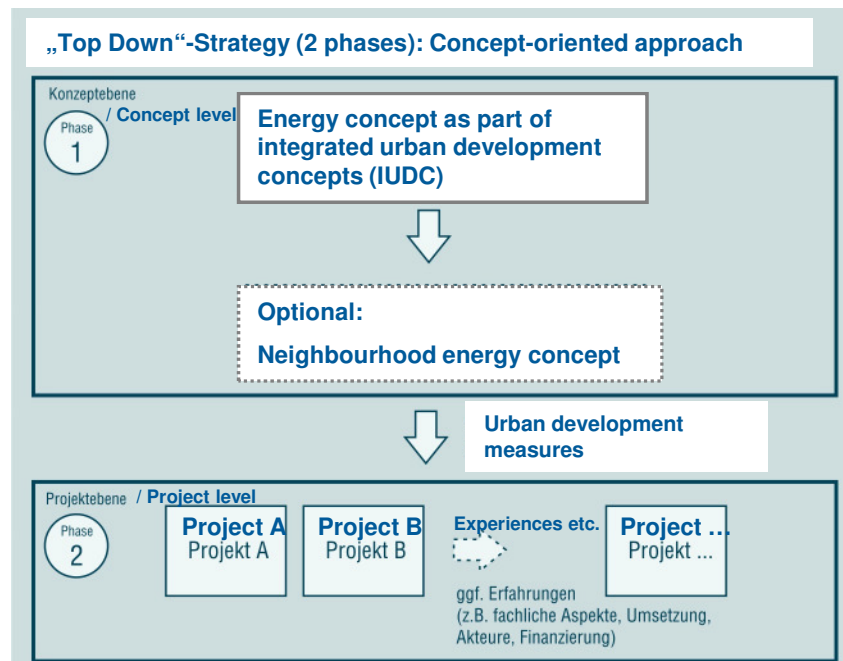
„Top Down“-Strategy (2 phases): Concept-oriented approach

Konzeptebene / Concept level

Phase 1

Energy concept as part of integrated urban development concepts (IUDC)

Optional:

Neighbourhood energy concept

Urban development measures

Projektebene / Project level

Phase 2

Project A
Projekt A

Project B
Projekt B

Experiences etc.

ggf. Erfahrungen (z.B. fachliche Aspekte, Umsetzung, Akteure, Finanzierung)

Project …
Projekt ...